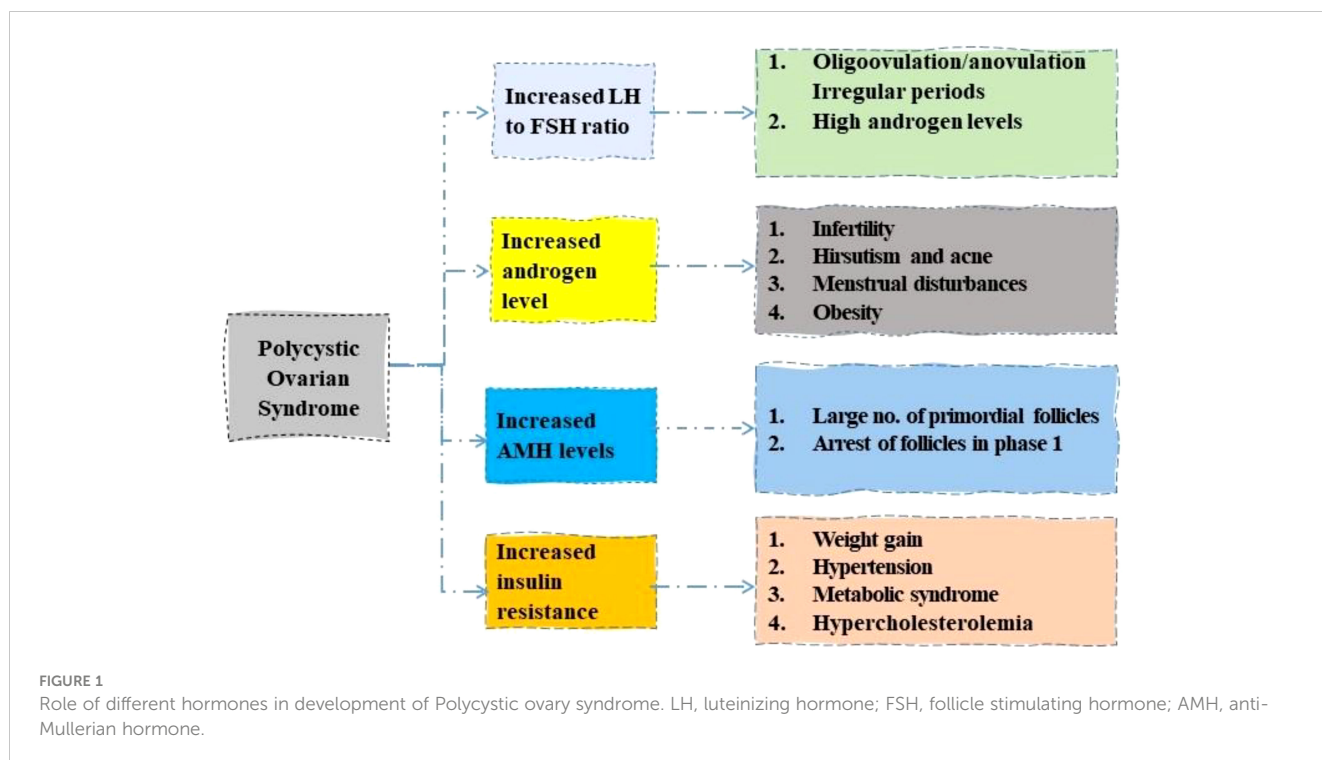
Polycystic Ovarian Syndrome

Increased LH to FSH ratio

1. Oligoovulation/anovulation Irregular periods
2. High androgen levels

Increased androgen level

1. Infertility
2. Hirsutism and acne
3. Menstrual disturbances
4. Obesity

Increased AMH levels

1. Large no. of primordial follicles
2. Arrest of follicles in phase 1

Increased insulin resistance

1. Weight gain
2. Hypertension
3. Metabolic syndrome
4. Hypercholesterolemia

FIGURE 1
Role of different hormones in development of Polycystic ovary syndrome. LH, luteinizing hormone; FSH, follicle stimulating hormone; AMH, anti-Mullerian hormone.